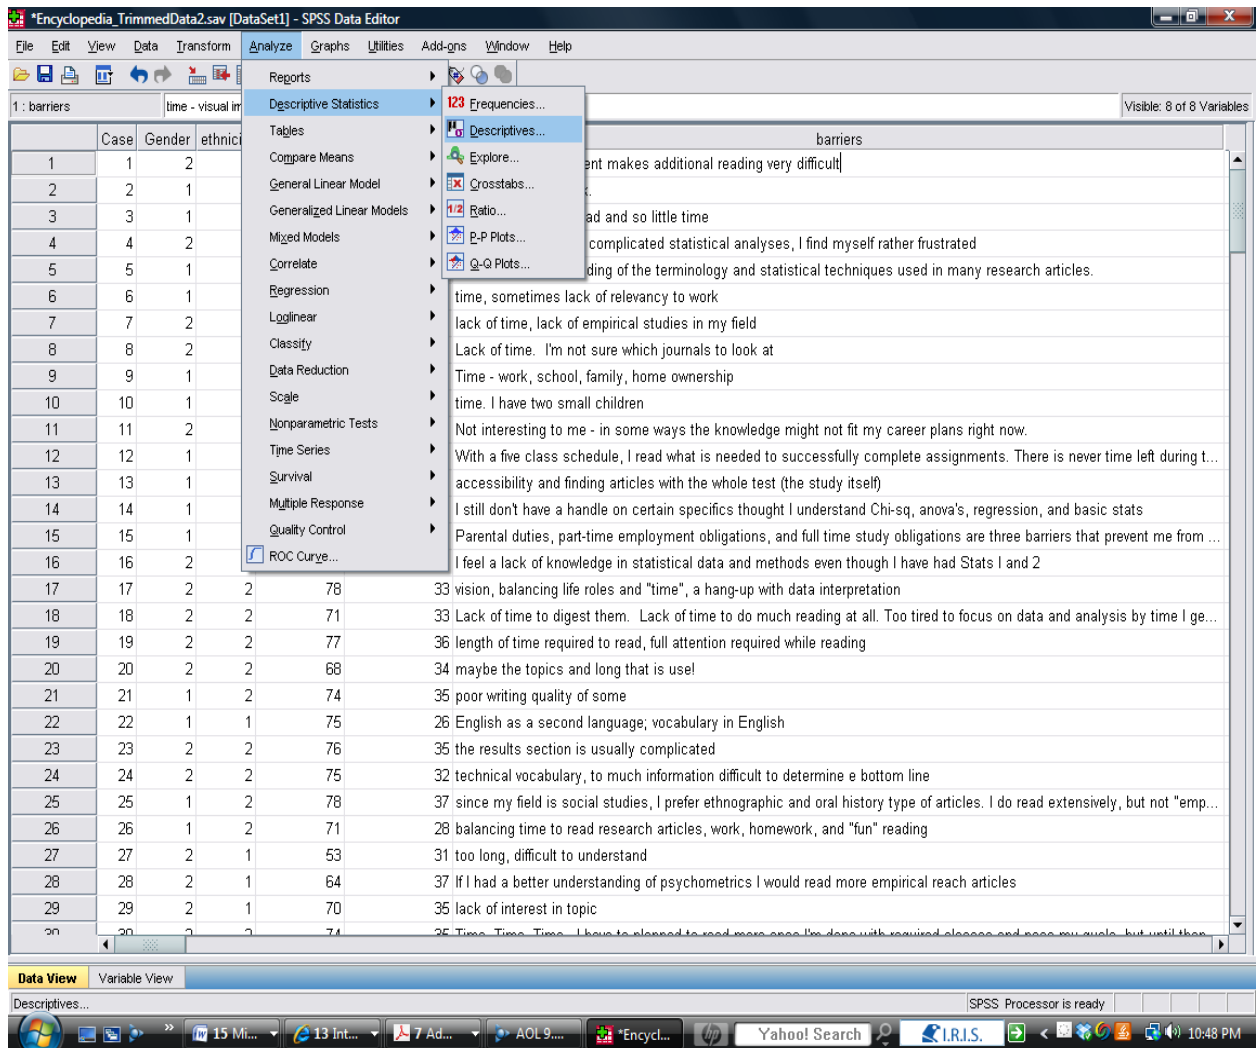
*Encyclopedia_TrimmedData2.sav [DataSet1] - SPSS Data Editor

File Edit View Data Transform Analyze Graphs Utilities Add-ons Window Help

1 : barriers | time - visual im

Visible: 8 of 8 Variables

Reports
Descriptive Statistics
Tables
Compare Means
General Linear Model
Generalized Linear Models
Mixed Models
Correlate
Regression
Loglinear
Classify
Data Reduction
Scale
Nonparametric Tests
Time Series
Survival
Multiple Response
Quality Control
ROC Curve...

Frequencies...
Descriptives...
Explore...
Crosstabs...
Ratio...
P-P Plots...
Q-Q Plots...

| | Case | Gender | ethnici | | | barriers |
|---|---|---|---|---|---|---|
| 1 | 1 | 2 | | | | ent makes additional reading very difficult |
| 2 | 2 | 1 | | | | . |
| 3 | 3 | 1 | | | | ad and so little time |
| 4 | 4 | 2 | | | | complicated statistical analyses, I find myself rather frustrated |
| 5 | 5 | 1 | | | | ding of the terminology and statistical techniques used in many research articles. |
| 6 | 6 | 1 | | | | time, sometimes lack of relevancy to work |
| 7 | 7 | 2 | | | | lack of time, lack of empirical studies in my field |
| 8 | 8 | 2 | | | | Lack of time. I'm not sure which journals to look at |
| 9 | 9 | 1 | | | | Time - work, school, family, home ownership |
| 10 | 10 | 1 | | | | time. I have two small children |
| 11 | 11 | 2 | | | | Not interesting to me - in some ways the knowledge might not fit my career plans right now. |
| 12 | 12 | 1 | | | | With a five class schedule, I read what is needed to successfully complete assignments. There is never time left during t... |
| 13 | 13 | 1 | | | | accessibility and finding articles with the whole test (the study itself) |
| 14 | 14 | 1 | | | | I still don't have a handle on certain specifics thought I understand Chi-sq, anova's, regression, and basic stats |
| 15 | 15 | 1 | | | | Parental duties, part-time employment obligations, and full time study obligations are three barriers that prevent me from ... |
| 16 | 16 | 2 | | | | I feel a lack of knowledge in statistical data and methods even though I have had Stats I and 2 |
| 17 | 17 | 2 | 2 | 78 | 33 | vision, balancing life roles and "time", a hang-up with data interpretation |
| 18 | 18 | 2 | 2 | 71 | 33 | Lack of time to digest them. Lack of time to do much reading at all. Too tired to focus on data and analysis by time I ge... |
| 19 | 19 | 2 | 2 | 77 | 36 | length of time required to read, full attention required while reading |
| 20 | 20 | 2 | 2 | 68 | 34 | maybe the topics and long that is use! |
| 21 | 21 | 1 | 2 | 74 | 35 | poor writing quality of some |
| 22 | 22 | 1 | 1 | 75 | 26 | English as a second language; vocabulary in English |
| 23 | 23 | 2 | 2 | 76 | 35 | the results section is usually complicated |
| 24 | 24 | 2 | 2 | 75 | 32 | technical vocabulary, to much information difficult to determine e bottom line |
| 25 | 25 | 1 | 2 | 78 | 37 | since my field is social studies, I prefer ethnographic and oral history type of articles. I do read extensively, but not "emp... |
| 26 | 26 | 1 | 2 | 71 | 28 | balancing time to read research articles, work, homework, and "fun" reading |
| 27 | 27 | 2 | 1 | 53 | 31 | too long, difficult to understand |
| 28 | 28 | 2 | 1 | 64 | 37 | If I had a better understanding of psychometrics I would read more empirical reach articles |
| 29 | 29 | 2 | 1 | 70 | 35 | lack of interest in topic |
| 30 | 30 | 2 | 2 | 74 | 35 | Time Time Time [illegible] |

Data View | Variable View

Descriptives... | SPSS Processor is ready

15 Mi... | 13 Int... | 7 Ad... | AOL 9.... | *Encycl... | Yahoo! Search | I.R.I.S. | 10:48 PM